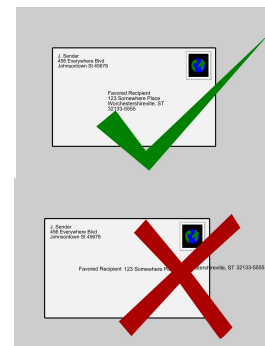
J. Sender
456 Everywhere Blvd
Johnsontown St 45678

Favored Recipient
123 Somewhere Place
Worchestershireville, ST
32133-5555

J. Sender
456 Everywhere Blvd
Johnsontown St 45678

Favored Recipient 123 Somewhere P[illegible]stershireville, ST 32133-5555